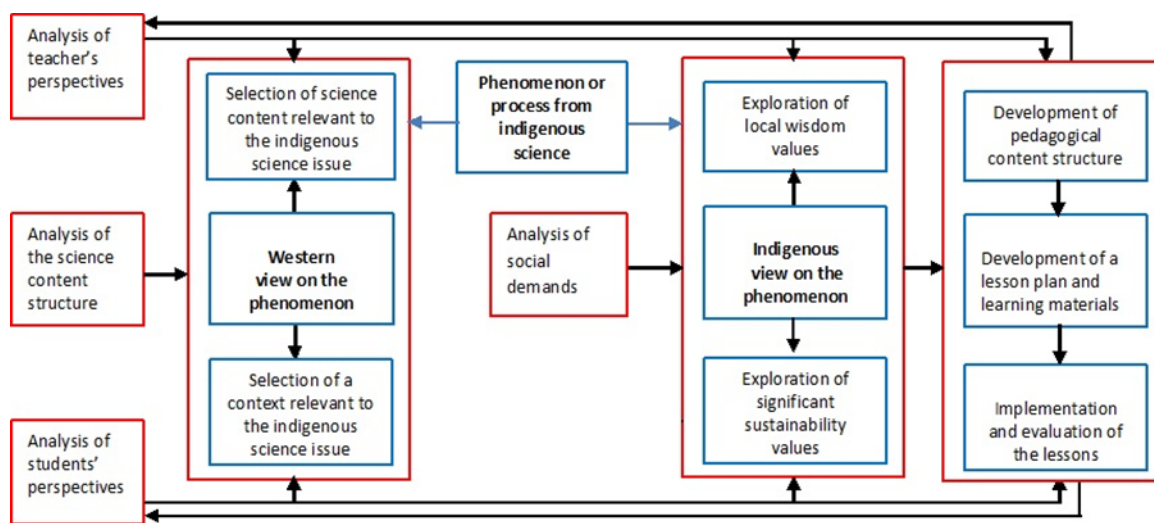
Analysis of teacher's perspectives

Analysis of the science content structure

Analysis of students' perspectives

Selection of science content relevant to the indigenous science issue

Western view on the phenomenon

Selection of a context relevant to the indigenous science issue

Phenomenon or process from indigenous science

Analysis of social demands

Exploration of local wisdom values

Indigenous view on the phenomenon

Exploration of significant sustainability values

Development of pedagogical content structure

Development of a lesson plan and learning materials

Implementation and evaluation of the lessons